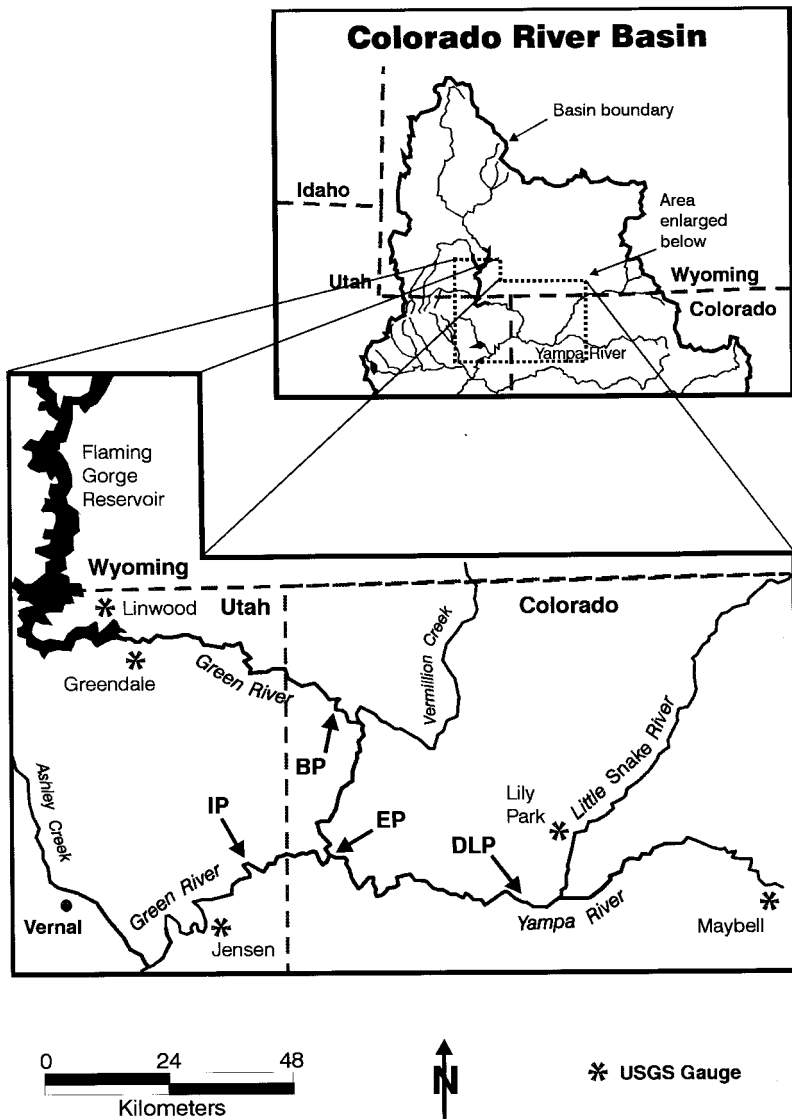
Colorado River Basin

Basin boundary

Idaho

Area enlarged below

Utah

Wyoming

Colorado

Yampa River

Flaming Gorge Reservoir

Wyoming

Linwood

Utah

Colorado

Greendale

Green River

Vermillion Creek

Ashley Creek

BP

IP

EP

Lily Park

Little Snake River

DLP

Green River

Vernal

Jensen

Yampa River

Maybell

0 24 48
Kilometers

N

USGS Gauge